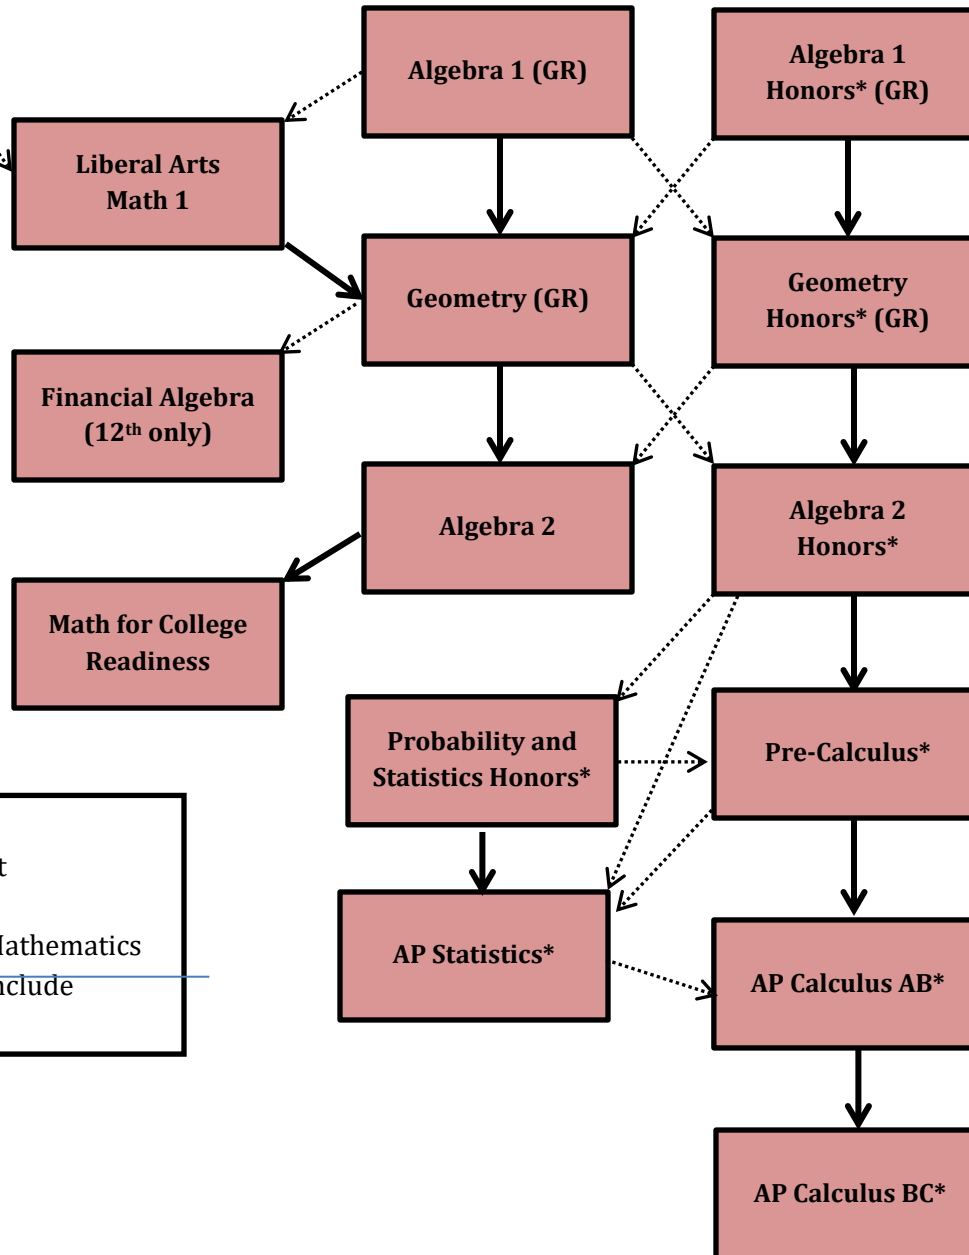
Algebra 1 (GR)

Algebra 1 Honors* (GR)

Liberal Arts Math 1

Geometry (GR)

Geometry Honors* (GR)

Financial Algebra ($12^{th}$ only)

Algebra 2

Algebra 2 Honors*

Math for College Readiness

Probability and Statistics Honors*

Pre-Calculus*

t

lathematics

nclude

AP Statistics*

AP Calculus AB*

AP Calculus BC*